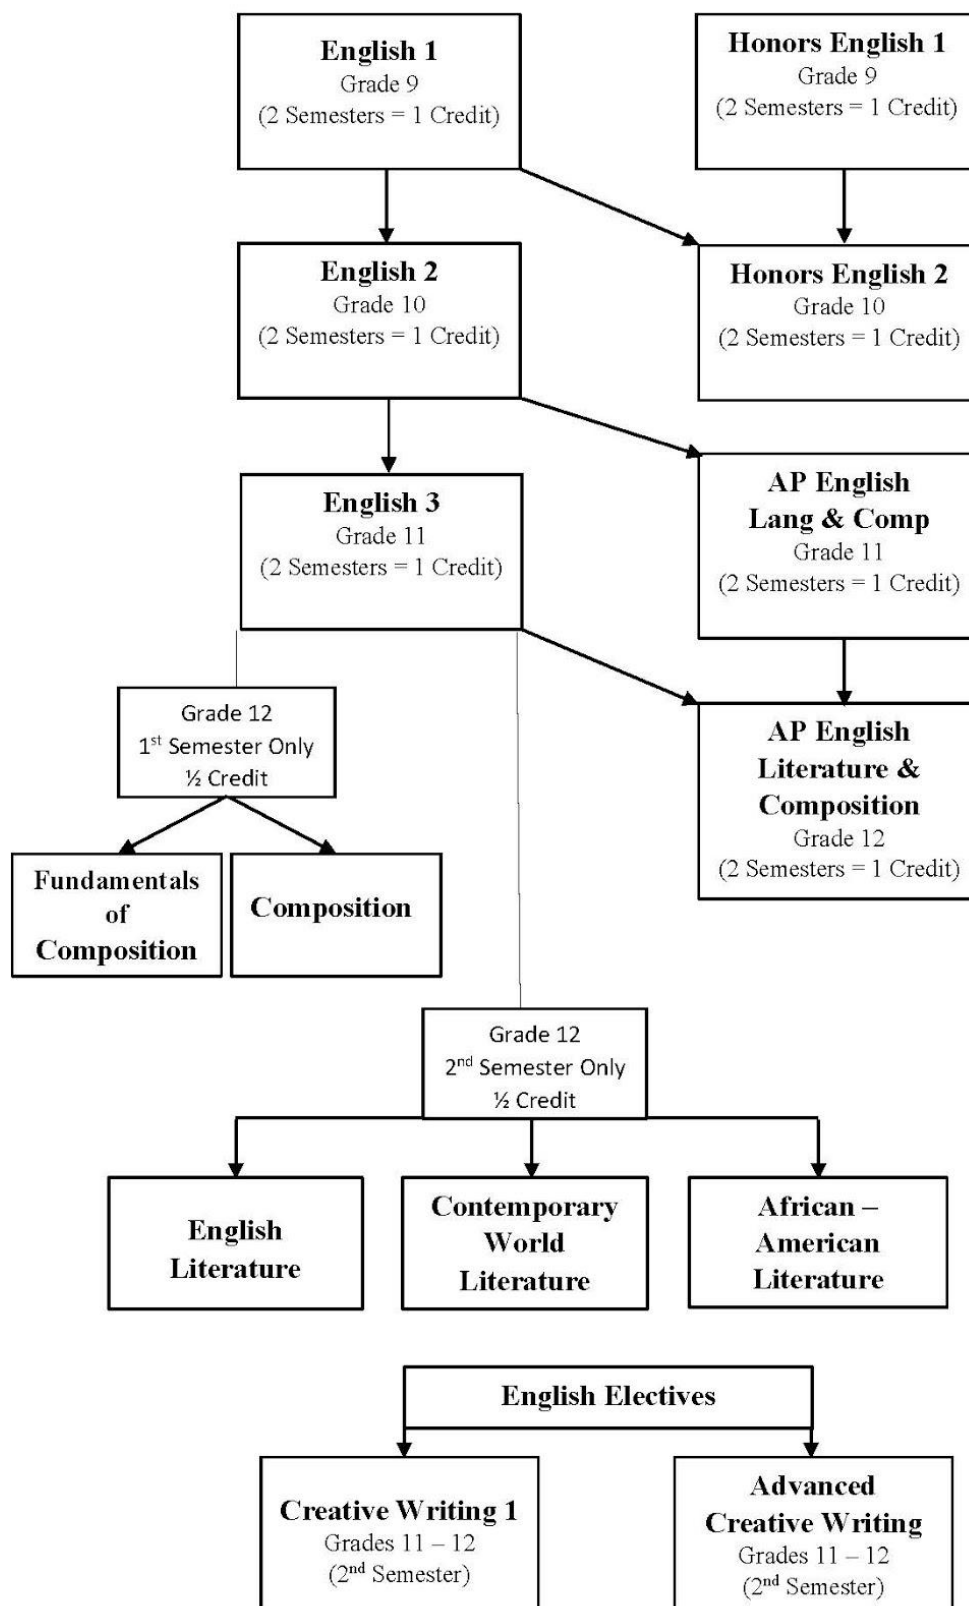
**English 1**
Grade 9
(2 Semesters = 1 Credit)

**Honors English 1**
Grade 9
(2 Semesters = 1 Credit)

**English 2**
Grade 10
(2 Semesters = 1 Credit)

**Honors English 2**
Grade 10
(2 Semesters = 1 Credit)

**English 3**
Grade 11
(2 Semesters = 1 Credit)

**AP English Lang & Comp**
Grade 11
(2 Semesters = 1 Credit)

Grade 12
1$^{st}$ Semester Only
½ Credit

**AP English Literature & Composition**
Grade 12
(2 Semesters = 1 Credit)

**Fundamentals of Composition**

**Composition**

Grade 12
2$^{nd}$ Semester Only
½ Credit

**English Literature**

**Contemporary World Literature**

**African – American Literature**

**English Electives**

**Creative Writing 1**
Grades 11 – 12
(2$^{nd}$ Semester)

**Advanced Creative Writing**
Grades 11 – 12
(2$^{nd}$ Semester)